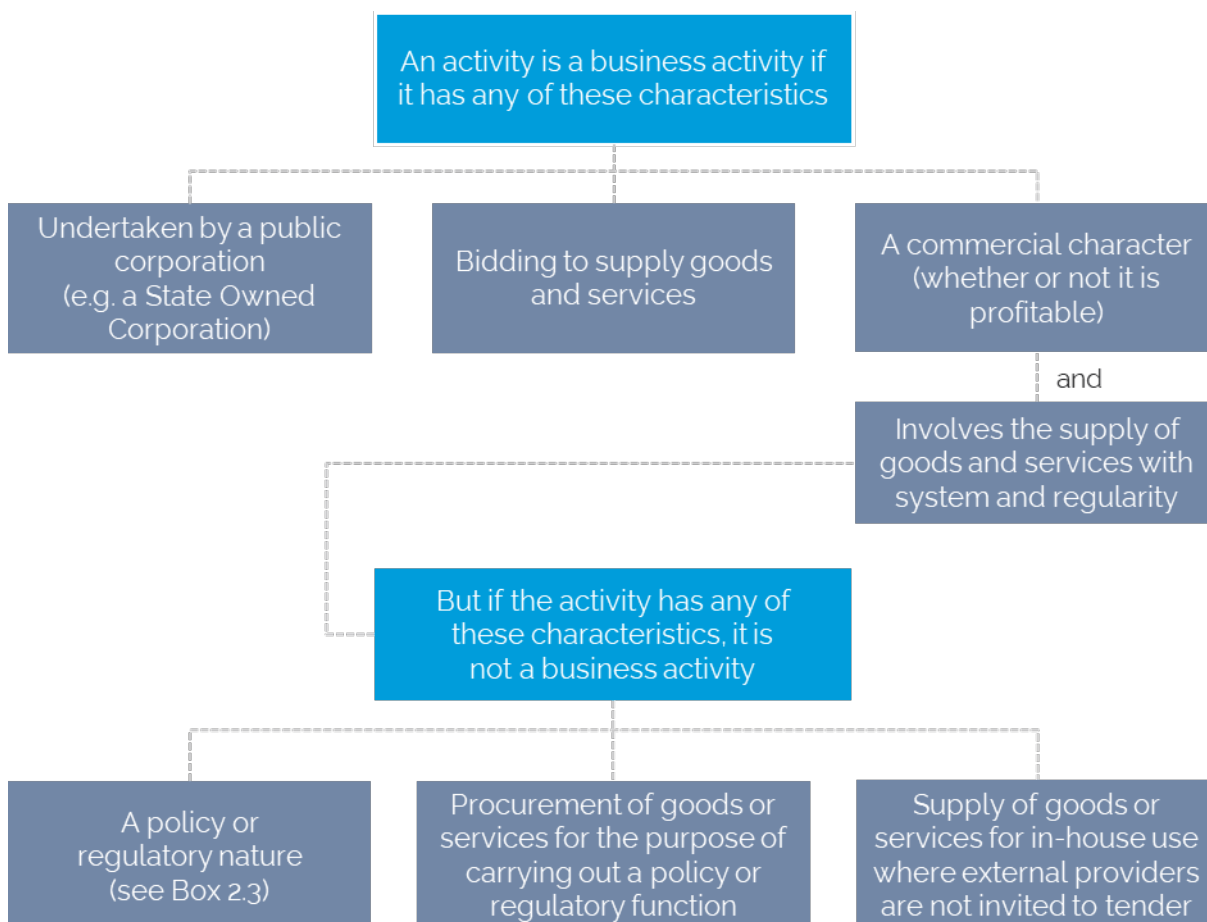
An activity is a business activity if it has any of these characteristics

Undertaken by a public corporation (e.g. a State Owned Corporation)

Bidding to supply goods and services

A commercial character (whether or not it is profitable)

and

Involves the supply of goods and services with system and regularity

But if the activity has any of these characteristics, it is not a business activity

A policy or regulatory nature (see Box 2.3)

Procurement of goods or services for the purpose of carrying out a policy or regulatory function

Supply of goods or services for in-house use where external providers are not invited to tender